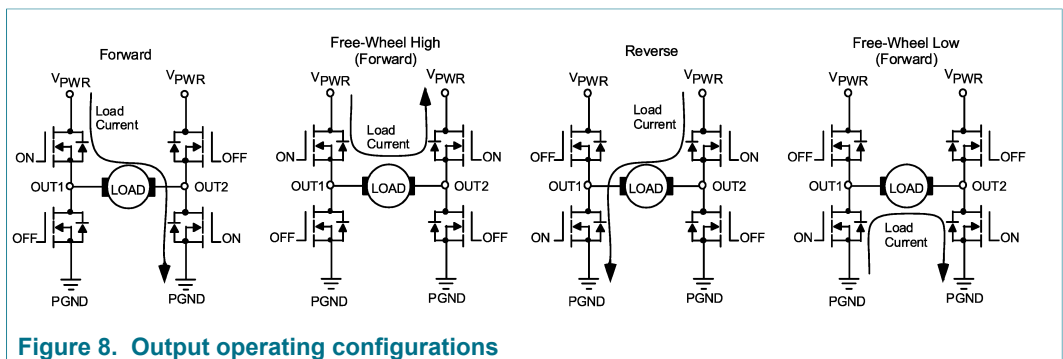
Forward

$V_{PWR}$ $V_{PWR}$

Load Current

ON OFF

OUT1 LOAD OUT2

OFF ON

PGND PGND

Free-Wheel High (Forward)

$V_{PWR}$ $V_{PWR}$

Load Current

ON ON

OUT1 LOAD OUT2

OFF OFF

PGND PGND

Reverse

$V_{PWR}$ $V_{PWR}$

Load Current

OFF ON

OUT1 LOAD OUT2

ON OFF

PGND PGND

Free-Wheel Low (Forward)

$V_{PWR}$ $V_{PWR}$

OFF OFF

OUT1 LOAD OUT2

Load Current

ON ON

PGND PGND

Figure 8. Output operating configurations